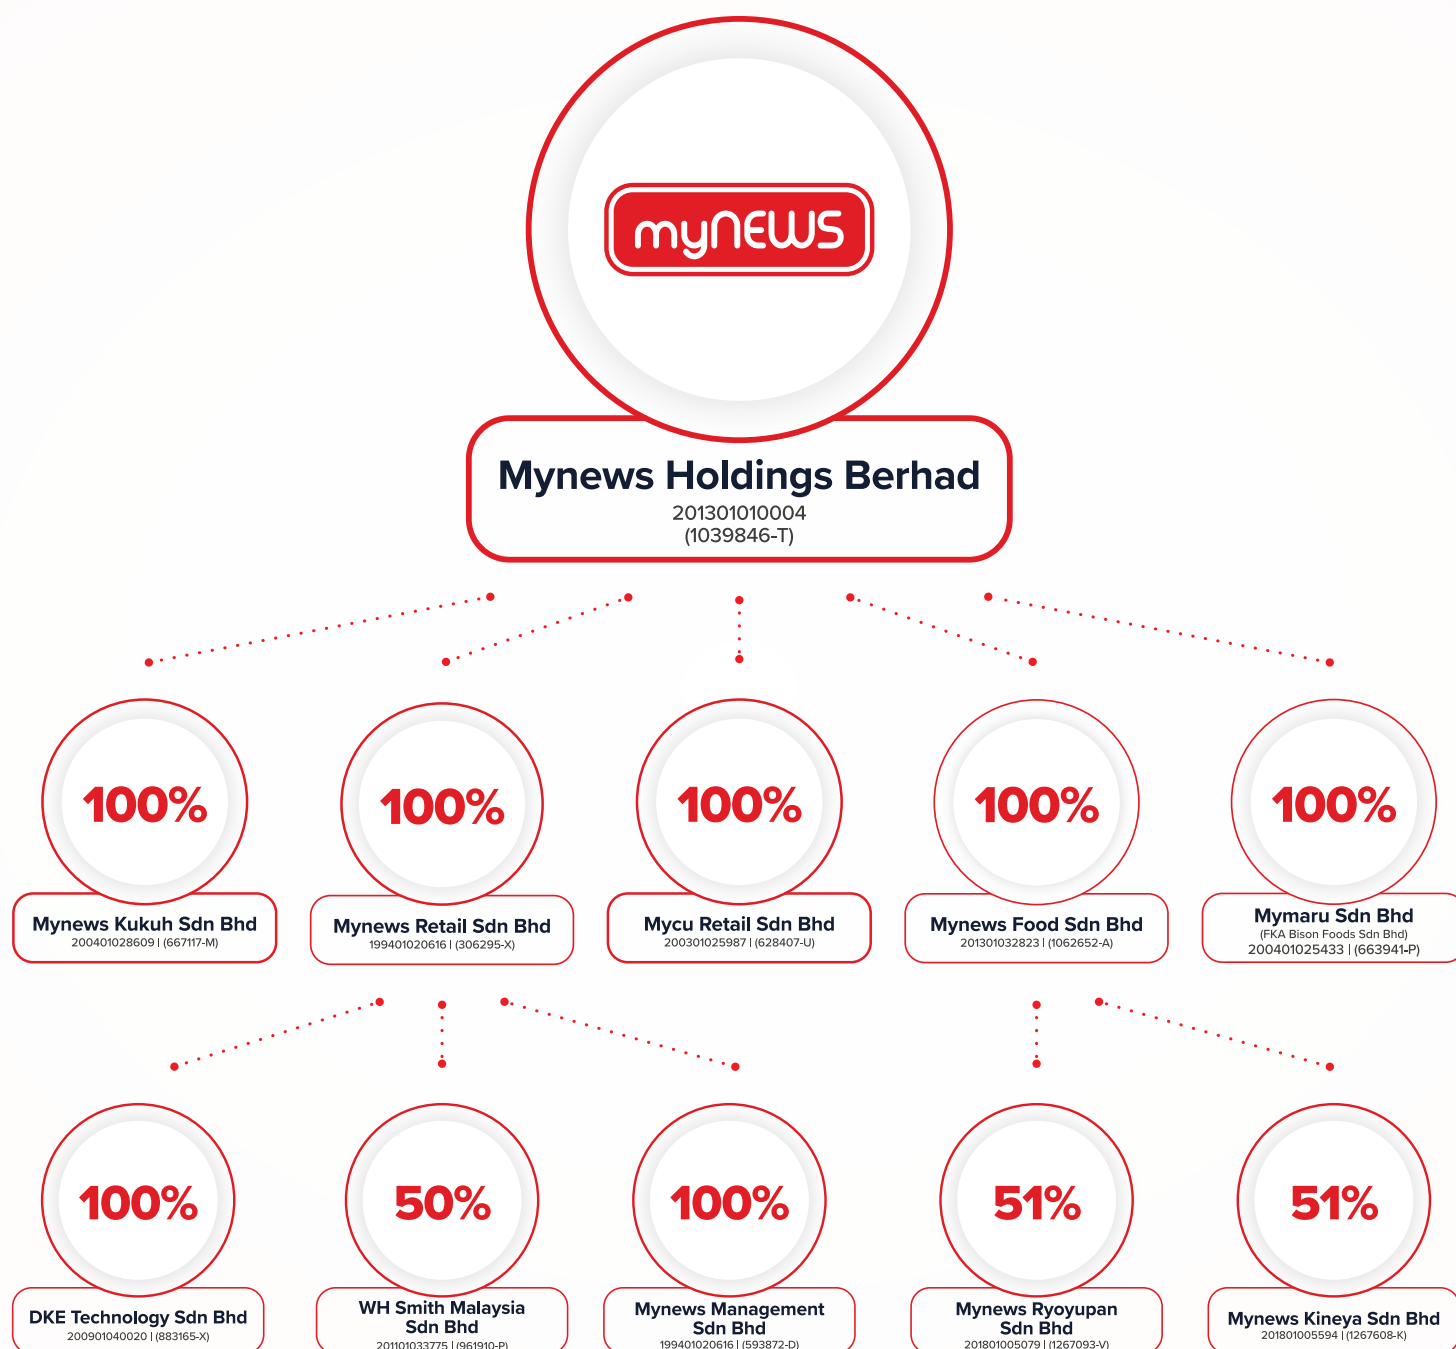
myNEWS

Mynews Holdings Berhad
201301010004
(1039846-T)

100%
Mynews Kukuh Sdn Bhd
200401028609 | (667117-M)

100%
Mynews Retail Sdn Bhd
199401020616 | (306295-X)

100%
Mycu Retail Sdn Bhd
200301025987 | (628407-U)

100%
Mynews Food Sdn Bhd
201301032823 | (1062652-A)

100%
Mymaru Sdn Bhd
(FKA Bison Foods Sdn Bhd)
200401025433 | (663941-P)

100%
DKE Technology Sdn Bhd
200901040020 | (883165-X)

50%
WH Smith Malaysia Sdn Bhd
201101033775 | (961910-P)

100%
Mynews Management Sdn Bhd
199401020616 | (593872-D)

51%
Mynews Ryoyupan Sdn Bhd
201801005079 | (1267093-V)

51%
Mynews Kineya Sdn Bhd
201801005594 | (1267608-K)